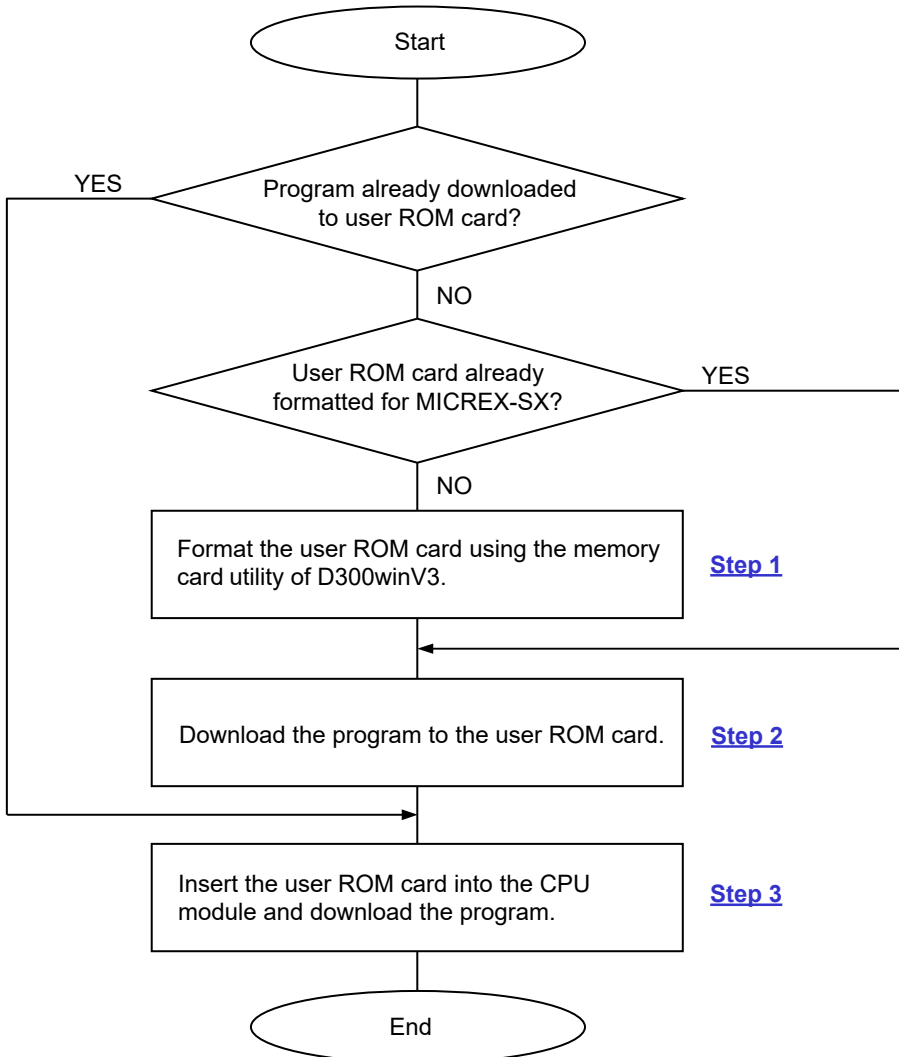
Start

YES

Program already downloaded to user ROM card?

NO

User ROM card already formatted for MICREX-SX?

YES

NO

Format the user ROM card using the memory card utility of D300winV3.

Step 1

Download the program to the user ROM card.

Step 2

Insert the user ROM card into the CPU module and download the program.

Step 3

End